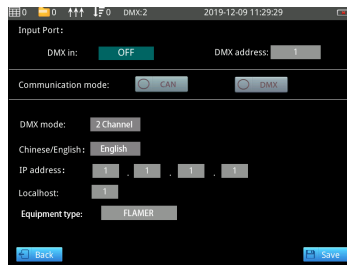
0 0 0 DMX:2 2019-12-09 11:29:29

Input Port:

DMX in: OFF DMX address: 1

Communication mode: CAN DMX

DMX mode: 2 Channel

Chinese/English: English

IP address: 1 . 1 . 1 . 1

Localhost: 1

Equipment type: FLAMER

Back

Save